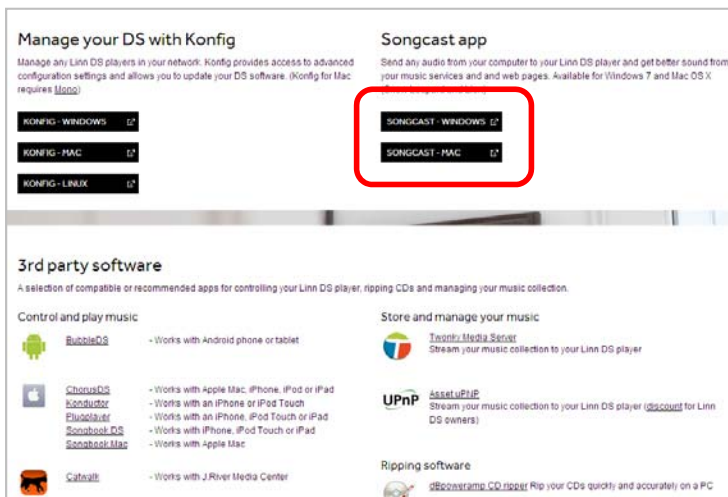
Manage your DS with Konfig

Manage any Linn DS players in your network. Konfig provides access to advanced configuration settings and allows you to update your DS software. (Konfig for Mac requires Mono)

KONFIG - WINDOWS

KONFIG - MAC

KONFIG - LINUX

Songcast app

Send any audio from your computer to your Linn DS player and get better sound from your music services and and web pages. Available for Windows 7 and Mac OS X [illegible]

SONGCAST - WINDOWS

SONGCAST - MAC

3rd party software

A selection of compatible or recommended apps for controlling your Linn DS player, ripping CDs and managing your music collection.

Control and play music

BubbleDS - Works with Android phone or tablet

ChorusDS - Works with Apple Mac, iPhone, iPod or iPad
Konductor - Works with an iPhone or iPod Touch
Plugplayer - Works with an iPhone, iPod Touch or iPad
Songbook DS - Works with iPhone, iPod Touch or iPad
Songbook Mac - Works with Apple Mac

Catwalk - Works with J.River Media Center

Store and manage your music

Twonky Media Server
Stream your music collection to your Linn DS player

UPnP
Asset uPNP
Stream your music collection to your Linn DS player (discount for Linn DS owners)

Ripping software

dBpoweramp CD ripper Rip your CDs quickly and accurately on a PC